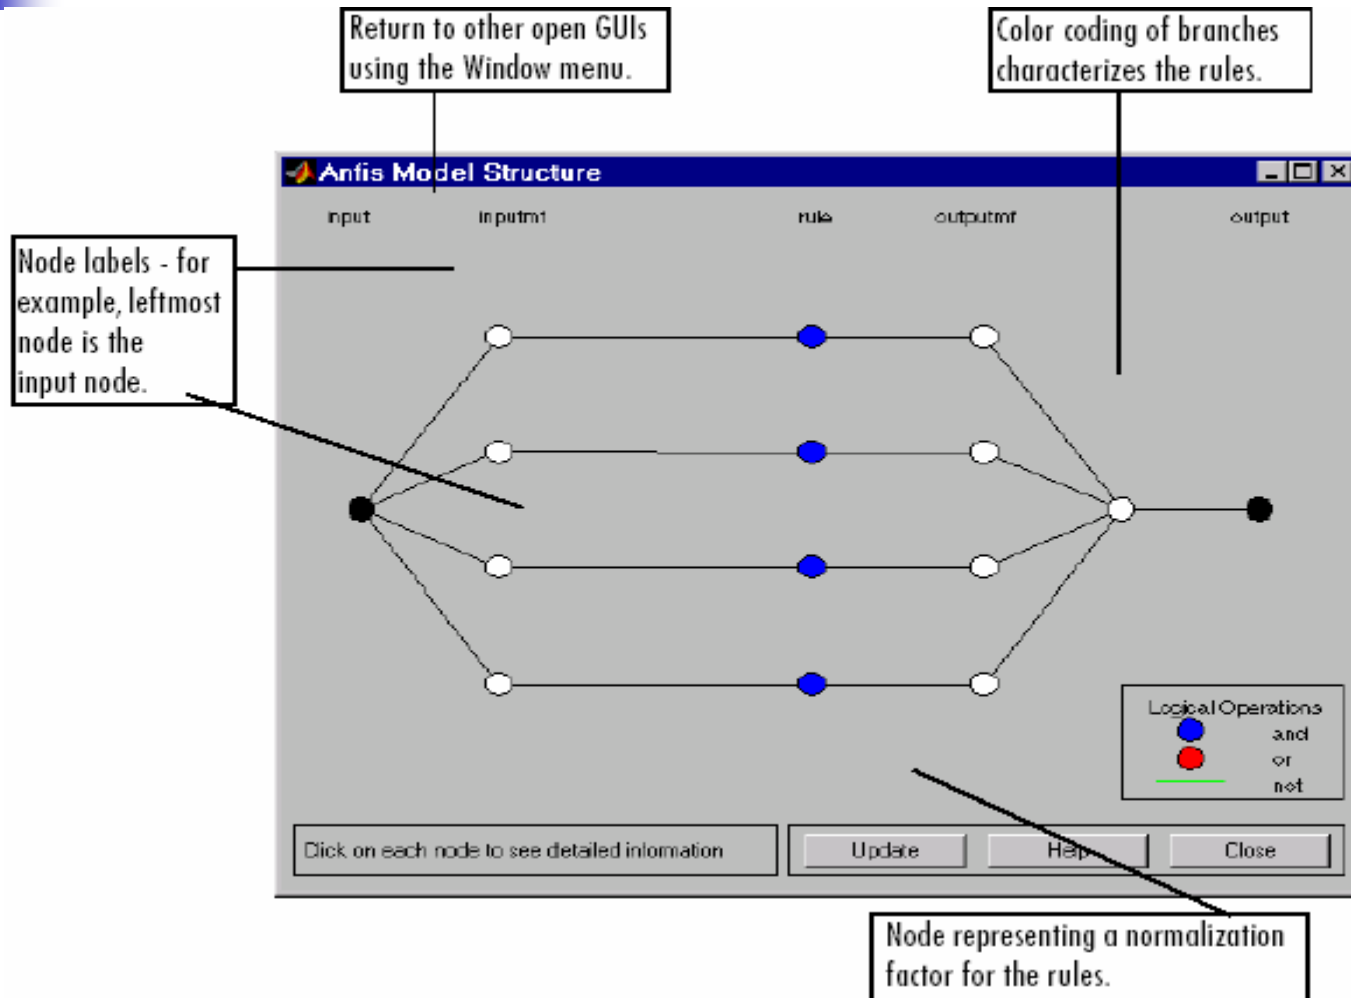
Return to other open GUIs using the Window menu.

Color coding of branches characterizes the rules.

Anfis Model Structure

input

inputmf

rule

outputmf

output

Node labels - for example, leftmost node is the input node.

Logical Operations

and

or

not

Click on each node to see detailed information

Update

Help

Close

Node representing a normalization factor for the rules.